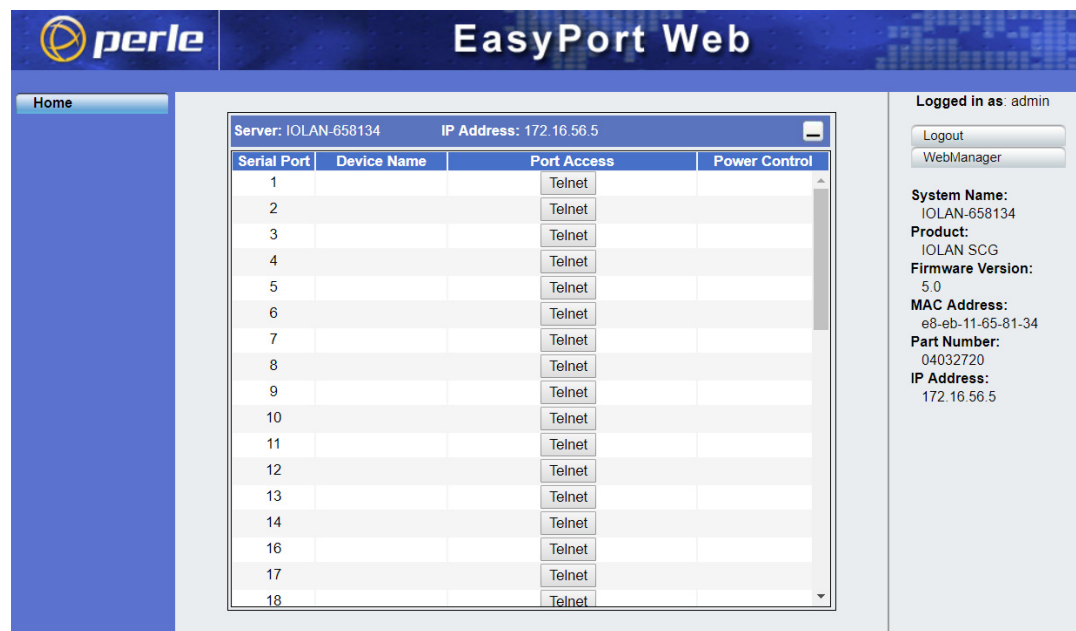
perle

EasyPort Web

Home

Server: IOLAN-658134 IP Address: 172.16.56.5

| Serial Port | Device Name | Port Access | Power Control |
|---|---|---|---|
| 1 | | Telnet | |
| 2 | | Telnet | |
| 3 | | Telnet | |
| 4 | | Telnet | |
| 5 | | Telnet | |
| 6 | | Telnet | |
| 7 | | Telnet | |
| 8 | | Telnet | |
| 9 | | Telnet | |
| 10 | | Telnet | |
| 11 | | Telnet | |
| 12 | | Telnet | |
| 13 | | Telnet | |
| 14 | | Telnet | |
| 16 | | Telnet | |
| 17 | | Telnet | |
| 18 | | Telnet | |

Logged in as: admin

Logout

WebManager

System Name:
IOLAN-658134
Product:
IOLAN SCG
Firmware Version:
5.0
MAC Address:
e8-eb-11-65-81-34
Part Number:
04032720
IP Address:
172.16.56.5